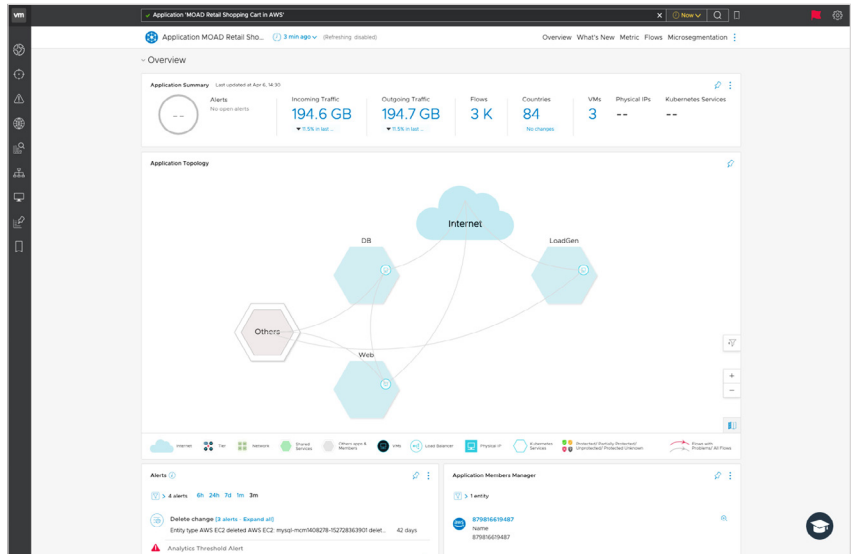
vm
Application 'MOAD Retail Shopping Cart in AWS'
Now
Application MOAD Retail Sho... 3 min ago (Refreshing disabled)
Overview What's New Metric Flows Microsegmentation
Overview
Application Summary Last updated at Apr 6, 14:30
--
Alerts
No open alerts
Incoming Traffic
194.6 GB
11.5% in last ...
Outgoing Traffic
194.7 GB
11.5% in last ...
Flows
3 K
Countries
84
No changes
VMs
3
Physical IPs
--
Kubernetes Services
--
Application Topology
Internet
DB
LoadGen
Others
Web
Internet Tier Network Shared Services Others apps & Members VMs Load Balancer Physical IP Kubernetes Services Protected/ Partially Protected/ Unprotected/ Protected Unknown Flows with Problems/ All Flows
Alerts
4 alerts 6h 24h 7d 1m 3m
Delete change [3 alerts · Expand all]
Entity type AWS EC2 deleted AWS EC2: myspl-mcm1408278-152728363901 delet... 42 days
Analytics Threshold Alert
Application Members Manager
1 entity
879816619487
Name
879816619487